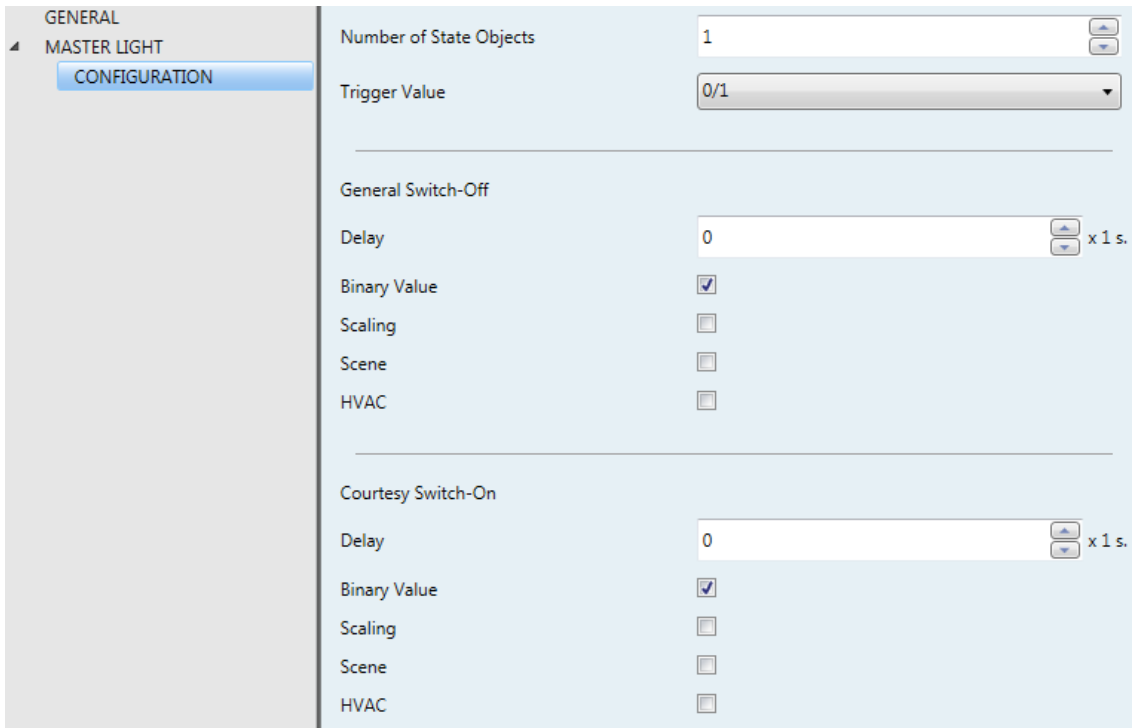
GENERAL
MASTER LIGHT
CONFIGURATION

Number of State Objects 1

Trigger Value 0/1

General Switch-Off

Delay 0 x 1 s.

Binary Value

Scaling

Scene

HVAC

Courtesy Switch-On

Delay 0 x 1 s.

Binary Value

Scaling

Scene

HVAC